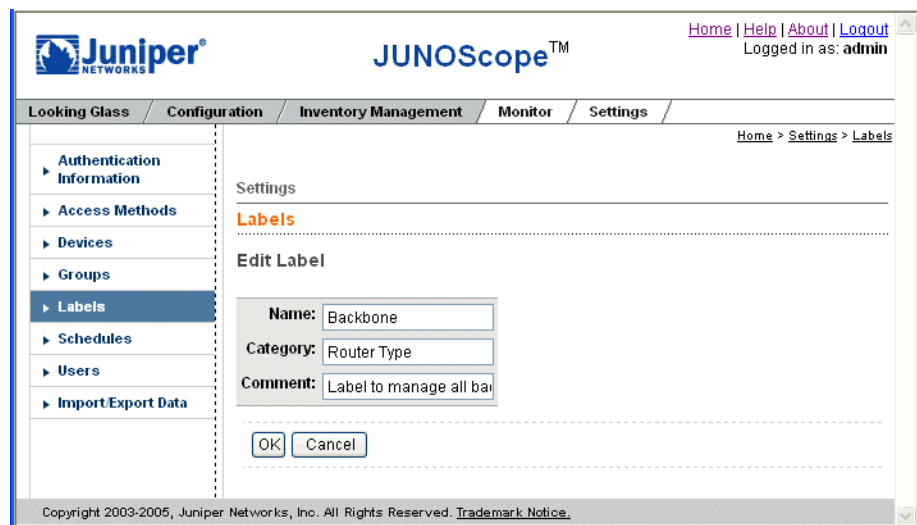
Juniper® NETWORKS

JUNOScope™

Home | Help | About | Logout
Logged in as: admin

Looking Glass | Configuration | Inventory Management | Monitor | Settings

Home > Settings > Labels

Authentication Information
Access Methods
Devices
Groups
Labels
Schedules
Users
Import/Export Data

Settings

Labels

Edit Label

| Name: | Backbone |
|---|---|
| Category: | Router Type |
| Comment: | Label to manage all ba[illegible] |

OK Cancel

Copyright 2003-2005, Juniper Networks, Inc. All Rights Reserved. Trademark Notice.